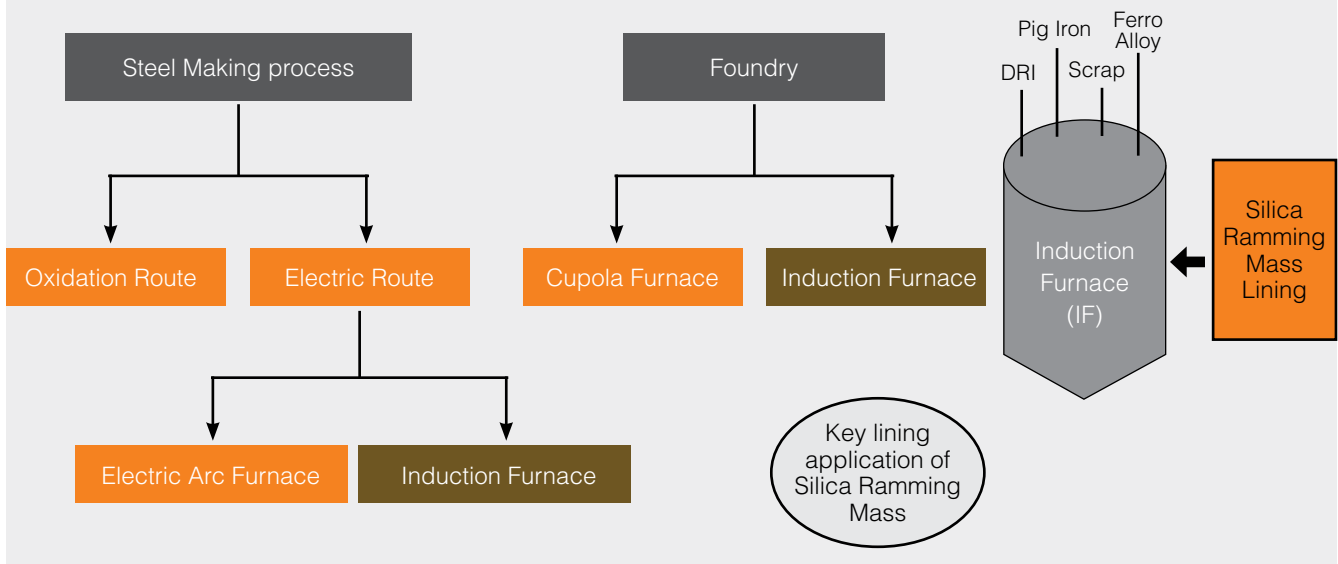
Steel Making process

Oxidation Route

Electric Route

Electric Arc Furnace

Induction Furnace

Foundry

Cupola Furnace

Induction Furnace

DRI

Pig Iron

Scrap

Ferro Alloy

Induction Furnace (IF)

Silica Ramming Mass Lining

Key lining application of Silica Ramming Mass